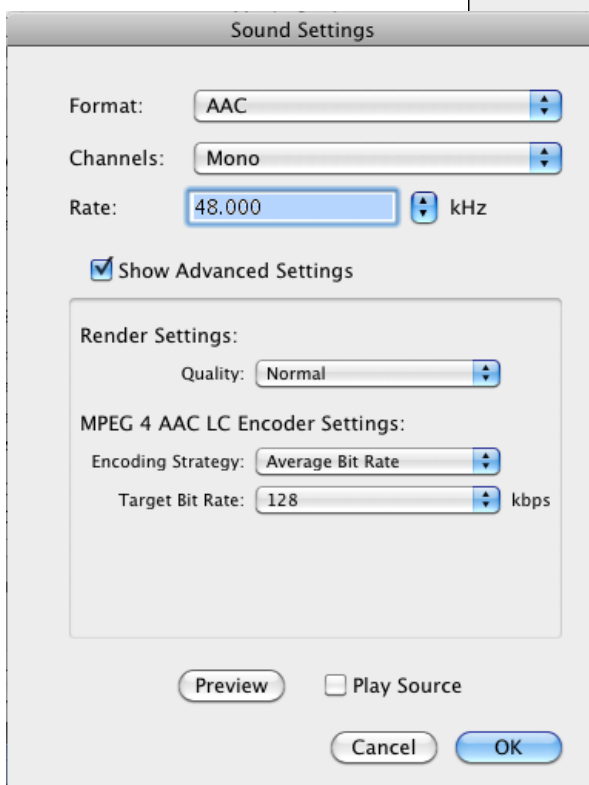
Sound Settings

Format: AAC

Channels: Mono

Rate: 48.000 kHz

Show Advanced Settings

Render Settings:

Quality: Normal

MPEG 4 AAC LC Encoder Settings:

Encoding Strategy: Average Bit Rate

Target Bit Rate: 128 kbps

Preview

Play Source

Cancel

OK